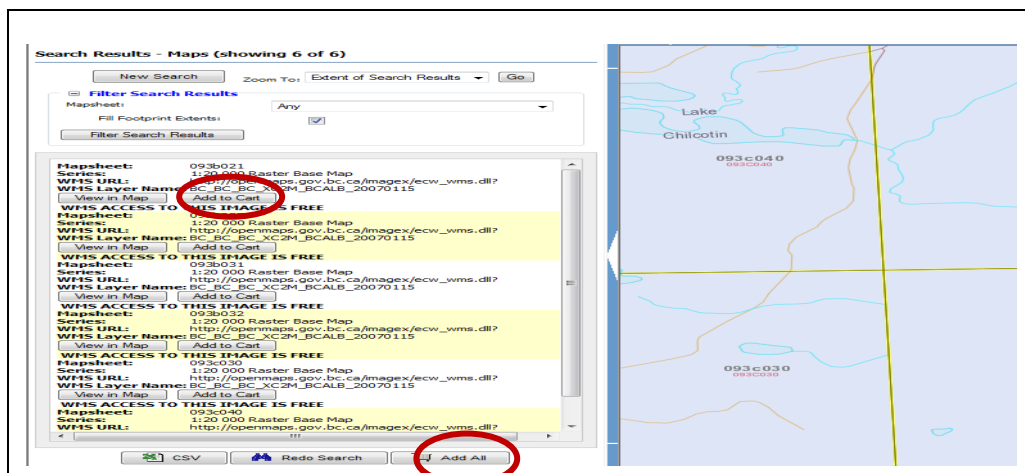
Search Results - Maps (showing 6 of 6)

New Search Zoom To: Extent of Search Results Go

⊟ Filter Search Results

Mapsheet: Any

Fill Footprint Extents:

Filter Search Results

Mapsheet: 093b021
Series: 1:20 000 Raster Base Map
WMS URL: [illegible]openmaps.gov.bc.ca/imagex/ecw_wms.dll?
WMS Layer Name: BC_BC_BC_XC2M_BCALB_20070115
View in Map Add to Cart
WMS ACCESS TO THIS IMAGE IS FREE
Mapsheet: 0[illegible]
Series: 1:20 000 Raster Base Map
WMS URL: http://openmaps.gov.bc.ca/imagex/ecw_wms.dll?
WMS Layer Name: BC_BC_BC_XC2M_BCALB_20070115
View in Map Add to Cart
WMS ACCESS TO THIS IMAGE IS FREE
Mapsheet: 093b031
Series: 1:20 000 Raster Base Map
WMS URL: http://openmaps.gov.bc.ca/imagex/ecw_wms.dll?
WMS Layer Name: BC_BC_BC_XC2M_BCALB_20070115
View in Map Add to Cart
WMS ACCESS TO THIS IMAGE IS FREE
Mapsheet: 093b032
Series: 1:20 000 Raster Base Map
WMS URL: http://openmaps.gov.bc.ca/imagex/ecw_wms.dll?
WMS Layer Name: BC_BC_BC_XC2M_BCALB_20070115
View in Map Add to Cart
WMS ACCESS TO THIS IMAGE IS FREE
Mapsheet: 093c030
Series: 1:20 000 Raster Base Map
WMS URL: http://openmaps.gov.bc.ca/imagex/ecw_wms.dll?
WMS Layer Name: BC_BC_BC_XC2M_BCALB_20070115
View in Map Add to Cart
WMS ACCESS TO THIS IMAGE IS FREE
Mapsheet: 093c040
Series: 1:20 000 Raster Base Map
WMS URL: http://openmaps.gov.bc.ca/imagex/ecw_wms.dll?

CSV Redo Search Add All

Lake
Chilcotin
093c040
093c040
093c030
093c030